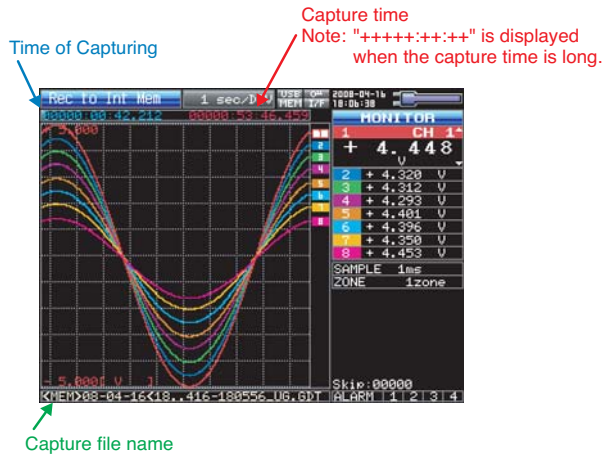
Capture time
Note: "+++++:++:++" is displayed when the capture time is long.

Time of Capturing

Rec to Int Mem

1 sec/D

USB MEM

2008-04-16 18:06:38

00000:00:42.212

00000:53:46.459

MONITOR

5.000

1 CH 1

+ 4.448 V

2 + 4.320 V
3 + 4.312 V
4 + 4.293 V
5 + 4.401 V
6 + 4.396 V
7 + 4.350 V
8 + 4.453 V

SAMPLE 1ms
ZONE 1zone

-5.000 V

Skip:00000

<MEM>08-04-16<18..416-180556_UG.GDT

ALARM 1 2 3 4

Capture file name